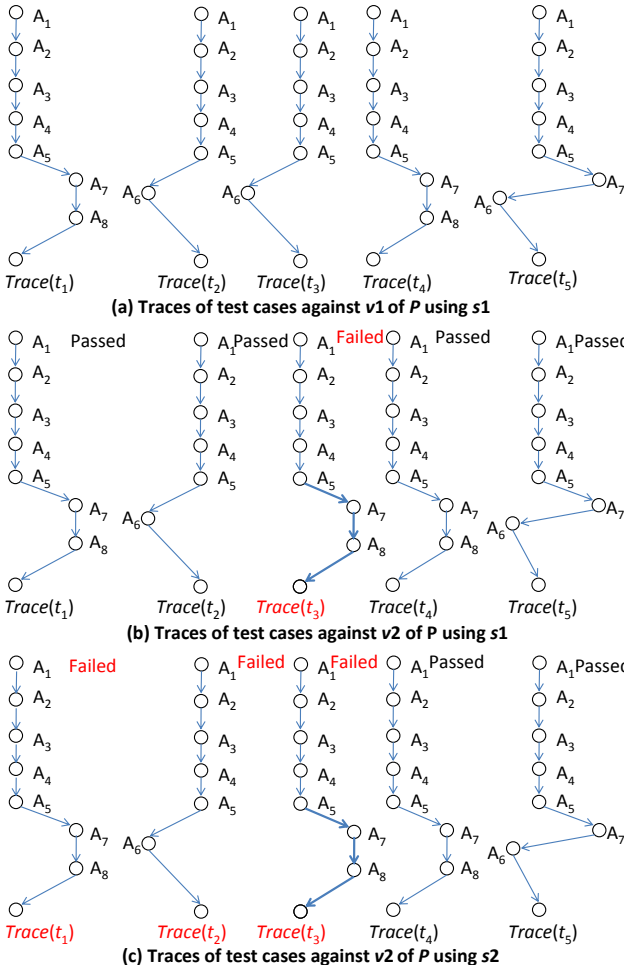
$A_1$ $A_2$ $A_3$ $A_4$ $A_5$ $A_7$ $A_8$
*Trace*($t_1$)

$A_1$ $A_2$ $A_3$ $A_4$ $A_5$ $A_6$
*Trace*($t_2$)

$A_1$ $A_2$ $A_3$ $A_4$ $A_5$ $A_6$
*Trace*($t_3$)

$A_1$ $A_2$ $A_3$ $A_4$ $A_5$ $A_7$ $A_8$
*Trace*($t_4$)

$A_1$ $A_2$ $A_3$ $A_4$ $A_5$ $A_7$ $A_6$
*Trace*($t_5$)

**(a) Traces of test cases against *v*1 of *P* using *s*1**

$A_1$ Passed $A_2$ $A_3$ $A_4$ $A_5$ $A_7$ $A_8$
*Trace*($t_1$)

$A_1$ Passed $A_2$ $A_3$ $A_4$ $A_5$ $A_6$
*Trace*($t_2$)

$A_1$ Failed $A_2$ $A_3$ $A_4$ $A_5$ $A_7$ $A_8$
*Trace*($t_3$)

$A_1$ Passed $A_2$ $A_3$ $A_4$ $A_5$ $A_7$ $A_8$
*Trace*($t_4$)

$A_1$ Passed $A_2$ $A_3$ $A_4$ $A_5$ $A_7$ $A_6$
*Trace*($t_5$)

**(b) Traces of test cases against *v*2 of P using *s*1**

$A_1$ Failed $A_2$ $A_3$ $A_4$ $A_5$ $A_7$ $A_8$
*Trace*($t_1$)

Failed $A_1$ $A_2$ $A_3$ $A_4$ $A_5$ $A_6$
*Trace*($t_2$)

Failed $A_1$ $A_2$ $A_3$ $A_4$ $A_5$ $A_7$ $A_8$
*Trace*($t_3$)

$A_1$ Passed $A_2$ $A_3$ $A_4$ $A_5$ $A_7$ $A_8$
*Trace*($t_4$)

$A_1$ Passed $A_2$ $A_3$ $A_4$ $A_5$ $A_7$ $A_6$
*Trace*($t_5$)

**(c) Traces of test cases against *v*2 of *P* using *s*2**